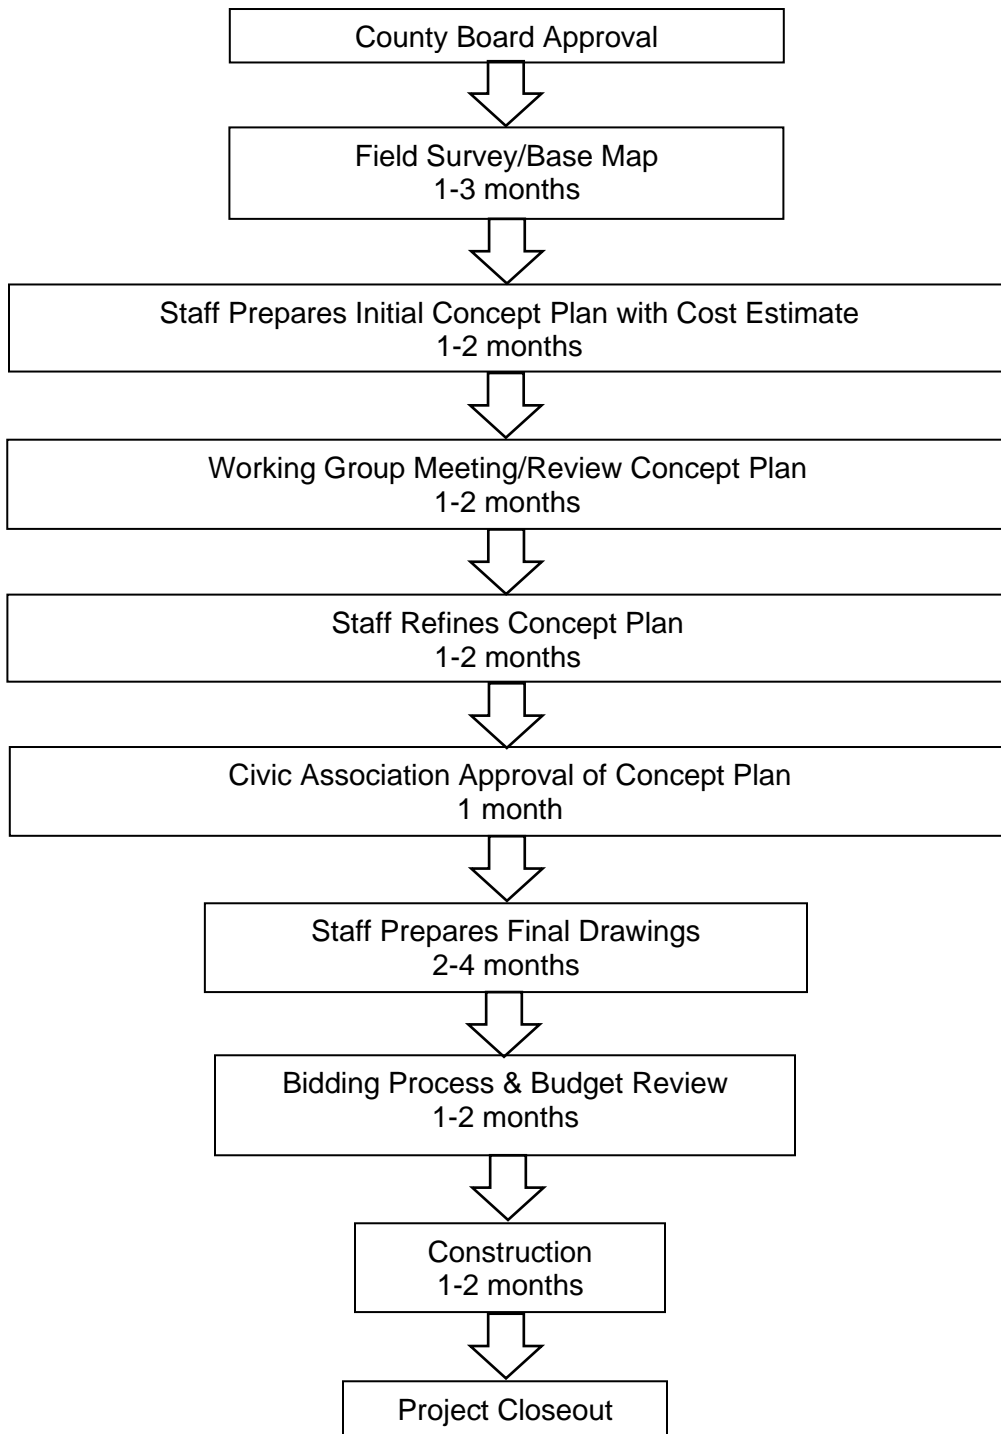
County Board Approval

Field Survey/Base Map
1-3 months

Staff Prepares Initial Concept Plan with Cost Estimate
1-2 months

Working Group Meeting/Review Concept Plan
1-2 months

Staff Refines Concept Plan
1-2 months

Civic Association Approval of Concept Plan
1 month

Staff Prepares Final Drawings
2-4 months

Bidding Process & Budget Review
1-2 months

Construction
1-2 months

Project Closeout